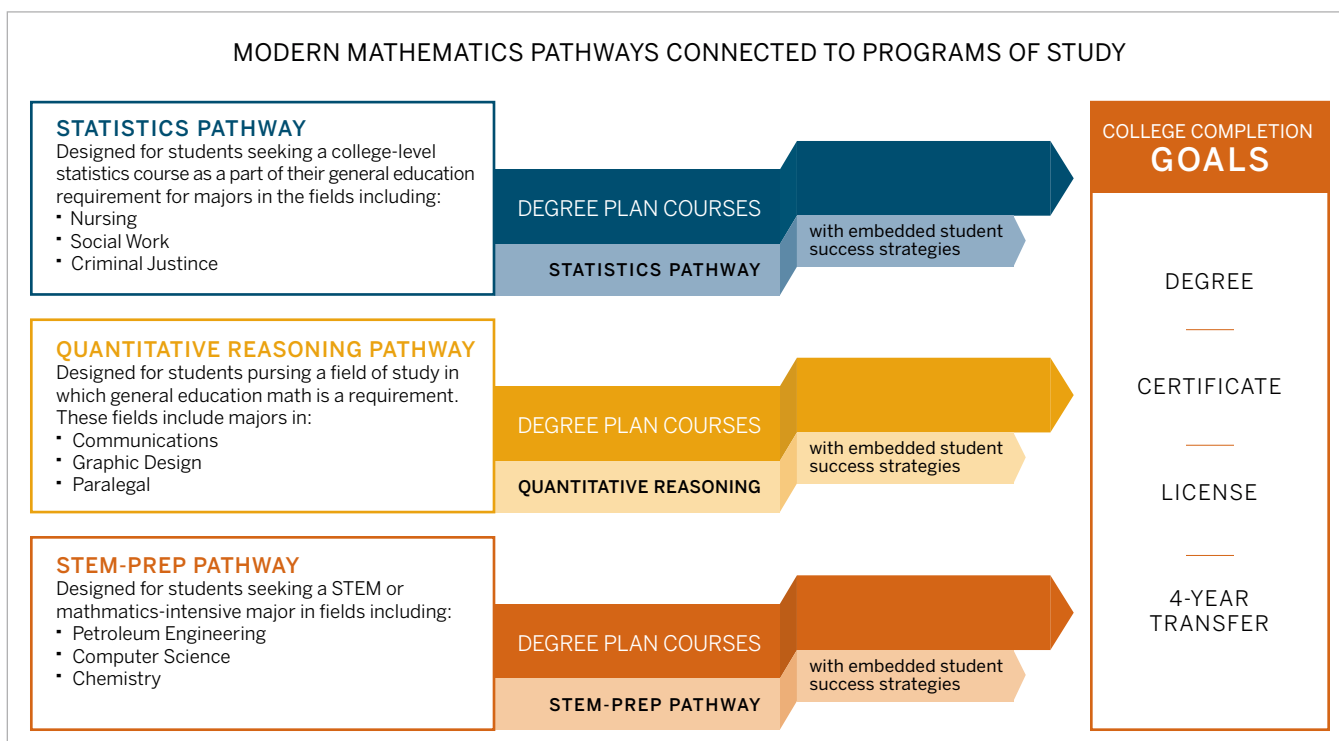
MODERN MATHEMATICS PATHWAYS CONNECTED TO PROGRAMS OF STUDY

STATISTICS PATHWAY
Designed for students seeking a college-level statistics course as a part of their general education requirement for majors in the fields including:
- Nursing
- Social Work
- Criminal Justince

DEGREE PLAN COURSES
STATISTICS PATHWAY
with embedded student success strategies

QUANTITATIVE REASONING PATHWAY
Designed for students pursing a field of study in which general education math is a requirement. These fields include majors in:
- Communications
- Graphic Design
- Paralegal

DEGREE PLAN COURSES
QUANTITATIVE REASONING
with embedded student success strategies

STEM-PREP PATHWAY
Designed for students seeking a STEM or mathmatics-intensive major in fields including:
- Petroleum Engineering
- Computer Science
- Chemistry

DEGREE PLAN COURSES
STEM-PREP PATHWAY
with embedded student success strategies

COLLEGE COMPLETION
GOALS

DEGREE

CERTIFICATE

LICENSE

4-YEAR TRANSFER